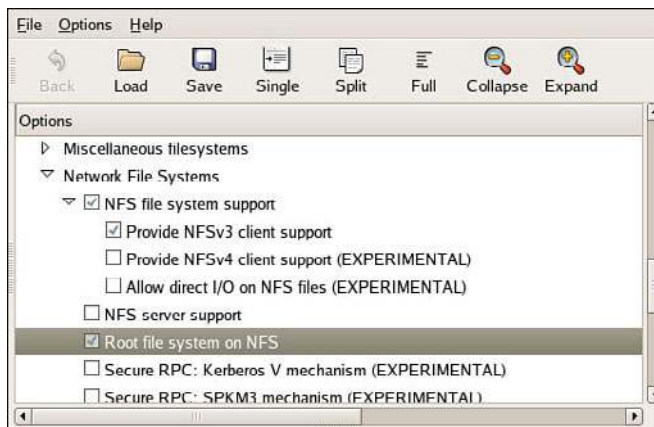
File Options Help

Back Load Save Single Split Full Collapse Expand

Options

Miscellaneous filesystems

Network File Systems

NFS file system support

Provide NFSv3 client support

Provide NFSv4 client support (EXPERIMENTAL)

Allow direct I/O on NFS files (EXPERIMENTAL)

NFS server support

Root file system on NFS

Secure RPC: Kerberos V mechanism (EXPERIMENTAL)

Secure RPC: SPKM3 mechanism (EXPERIMENTAL)